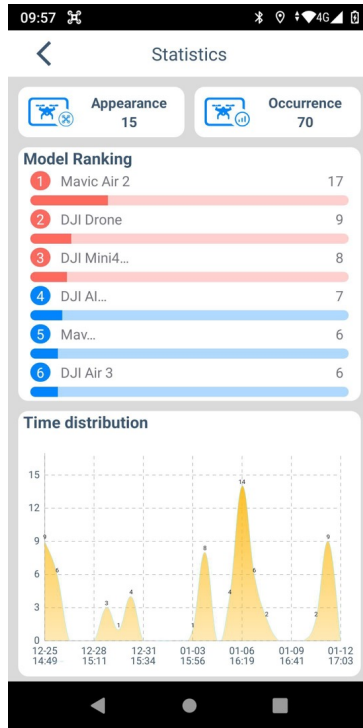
09:57 4G

Statistics

Appearance
15

Occurrence
70

Model Ranking

1 Mavic Air 2 17

2 DJI Drone 9

3 DJI Mini4... 8

4 DJI AI... 7

5 Mav... 6

6 DJI Air 3 6

Time distribution

15
12
9
6
3
0

9 6 3 1 4 1 8 4 14 6 2 2 9

12-25 14:49
12-28 15:11
12-31 15:34
01-03 15:56
01-06 16:19
01-09 16:41
01-12 17:03